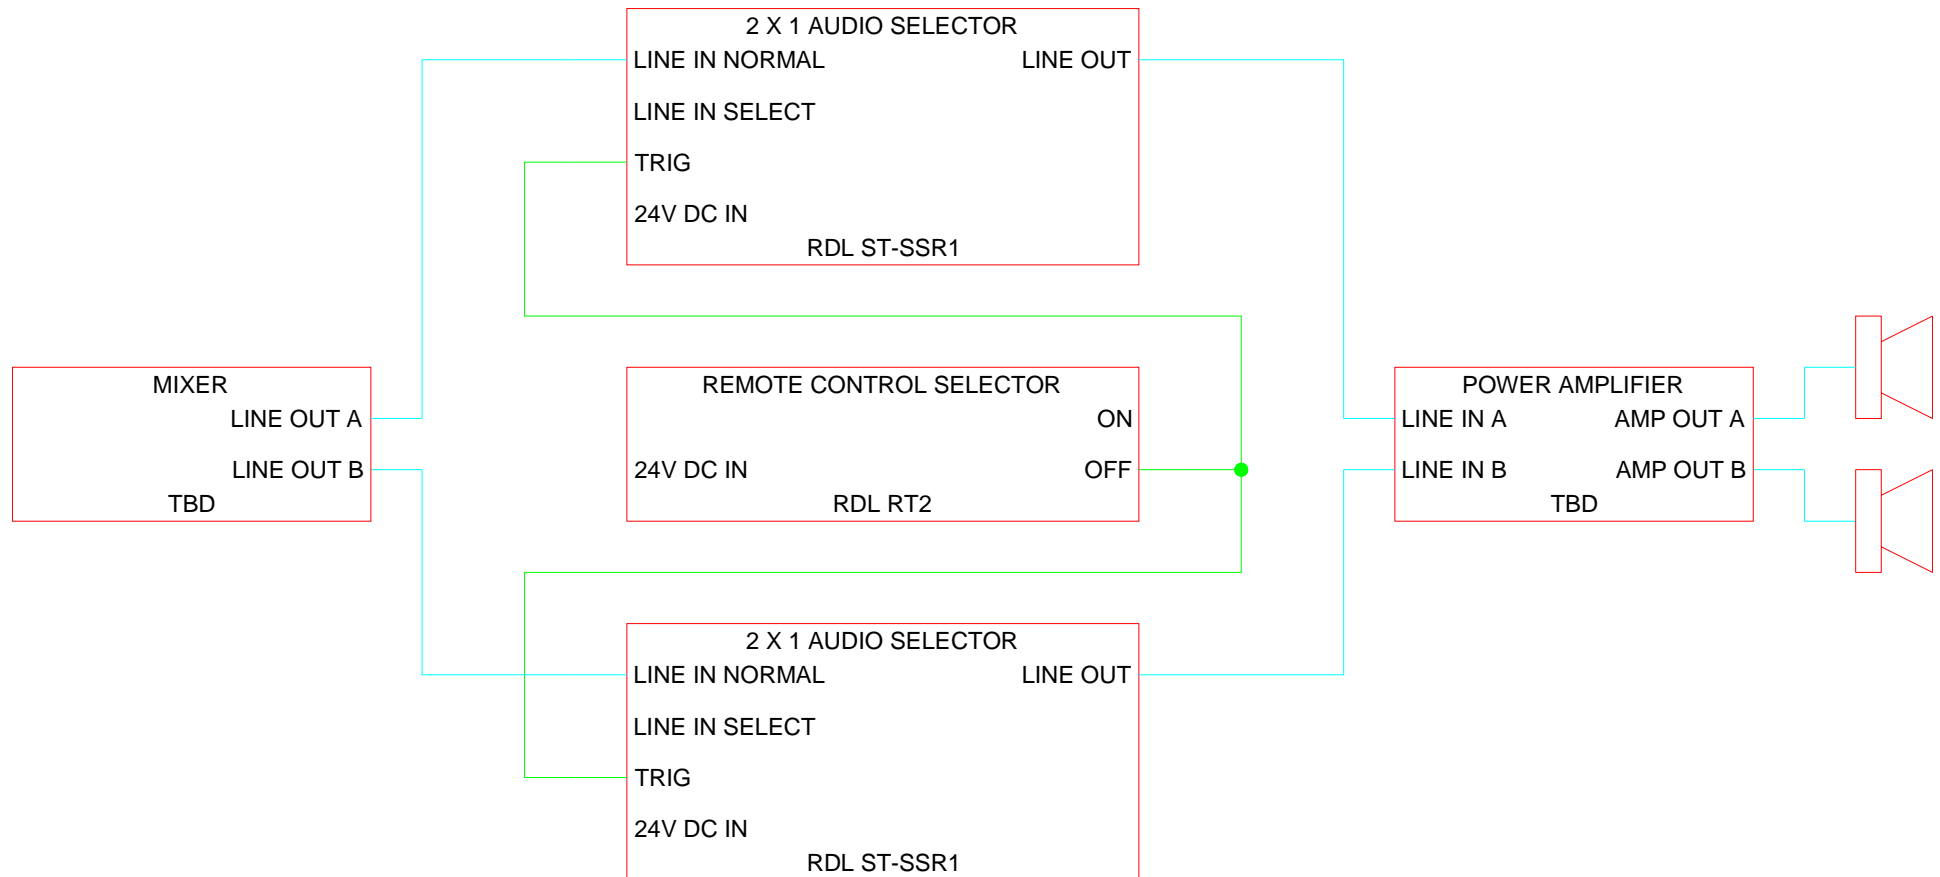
2 X 1 AUDIO SELECTOR
LINE IN NORMAL
LINE OUT
LINE IN SELECT
TRIG
24V DC IN
RDL ST-SSR1

MIXER
LINE OUT A
LINE OUT B
TBD

REMOTE CONTROL SELECTOR
ON
24V DC IN
OFF
RDL RT2

POWER AMPLIFIER
LINE IN A
AMP OUT A
LINE IN B
AMP OUT B
TBD

2 X 1 AUDIO SELECTOR
LINE IN NORMAL
LINE OUT
LINE IN SELECT
TRIG
24V DC IN
RDL ST-SSR1